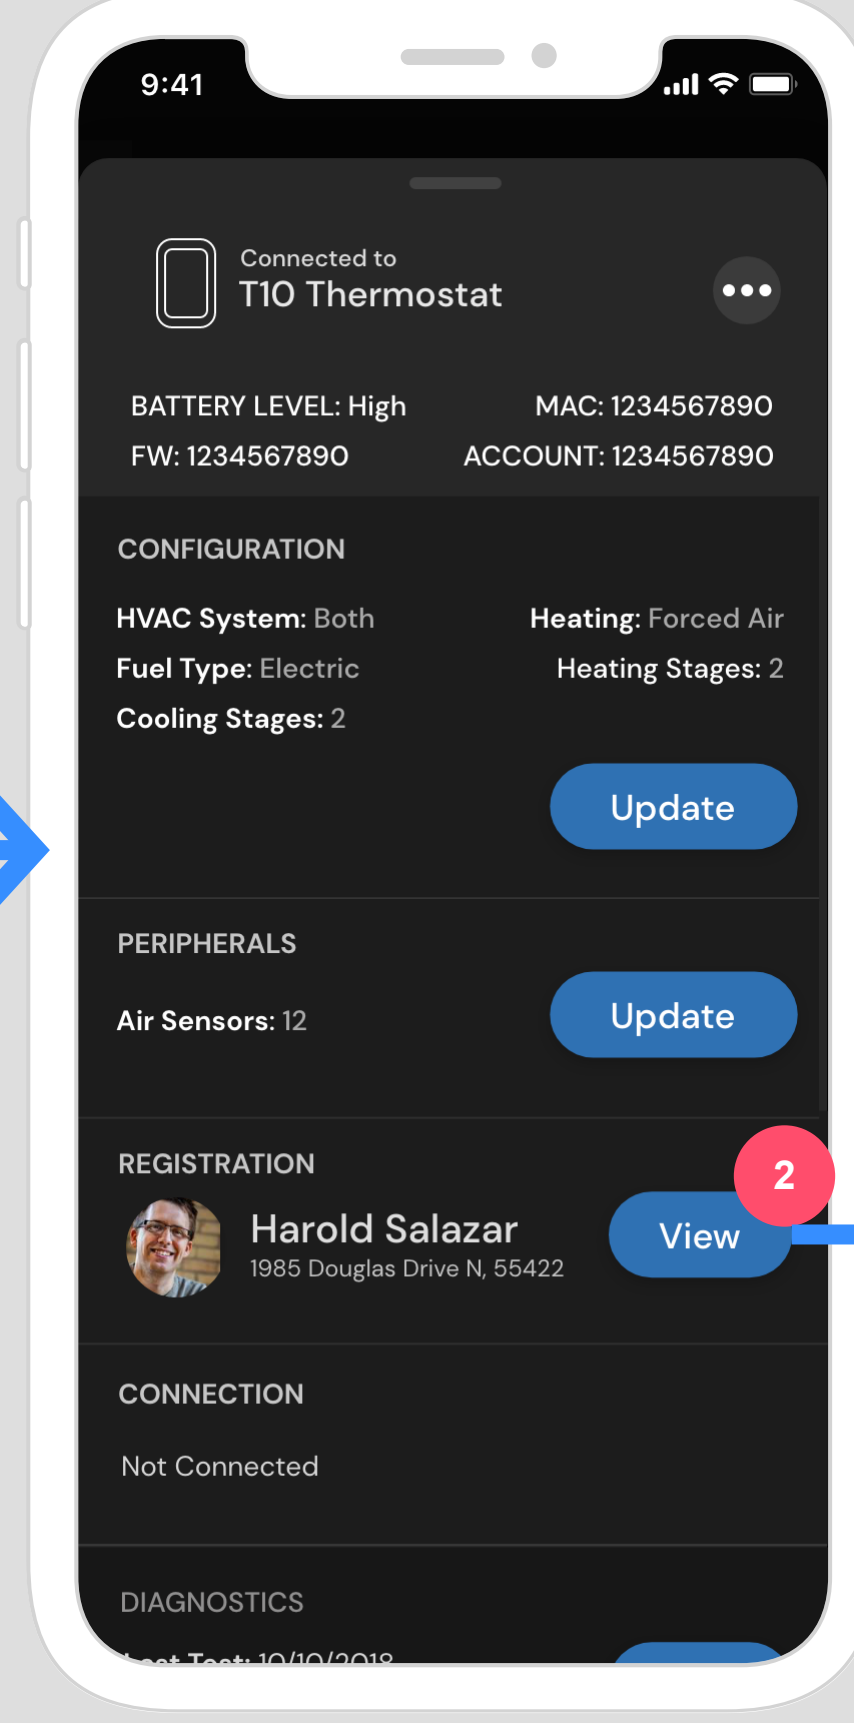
9:41

Connected to
T10 Thermostat

BATTERY LEVEL: High
MAC: 1234567890
FW: 1234567890
ACCOUNT: 1234567890

CONFIGURATION

HVAC System: Both
Heating: Forced Air
Fuel Type: Electric
Heating Stages: 2
Cooling Stages: 2

Update

PERIPHERALS

Air Sensors: 12

Update

REGISTRATION

2

Harold Salazar
1985 Douglas Drive N, 55422

View

CONNECTION

Not Connected

DIAGNOSTICS

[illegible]: 10/10/2018